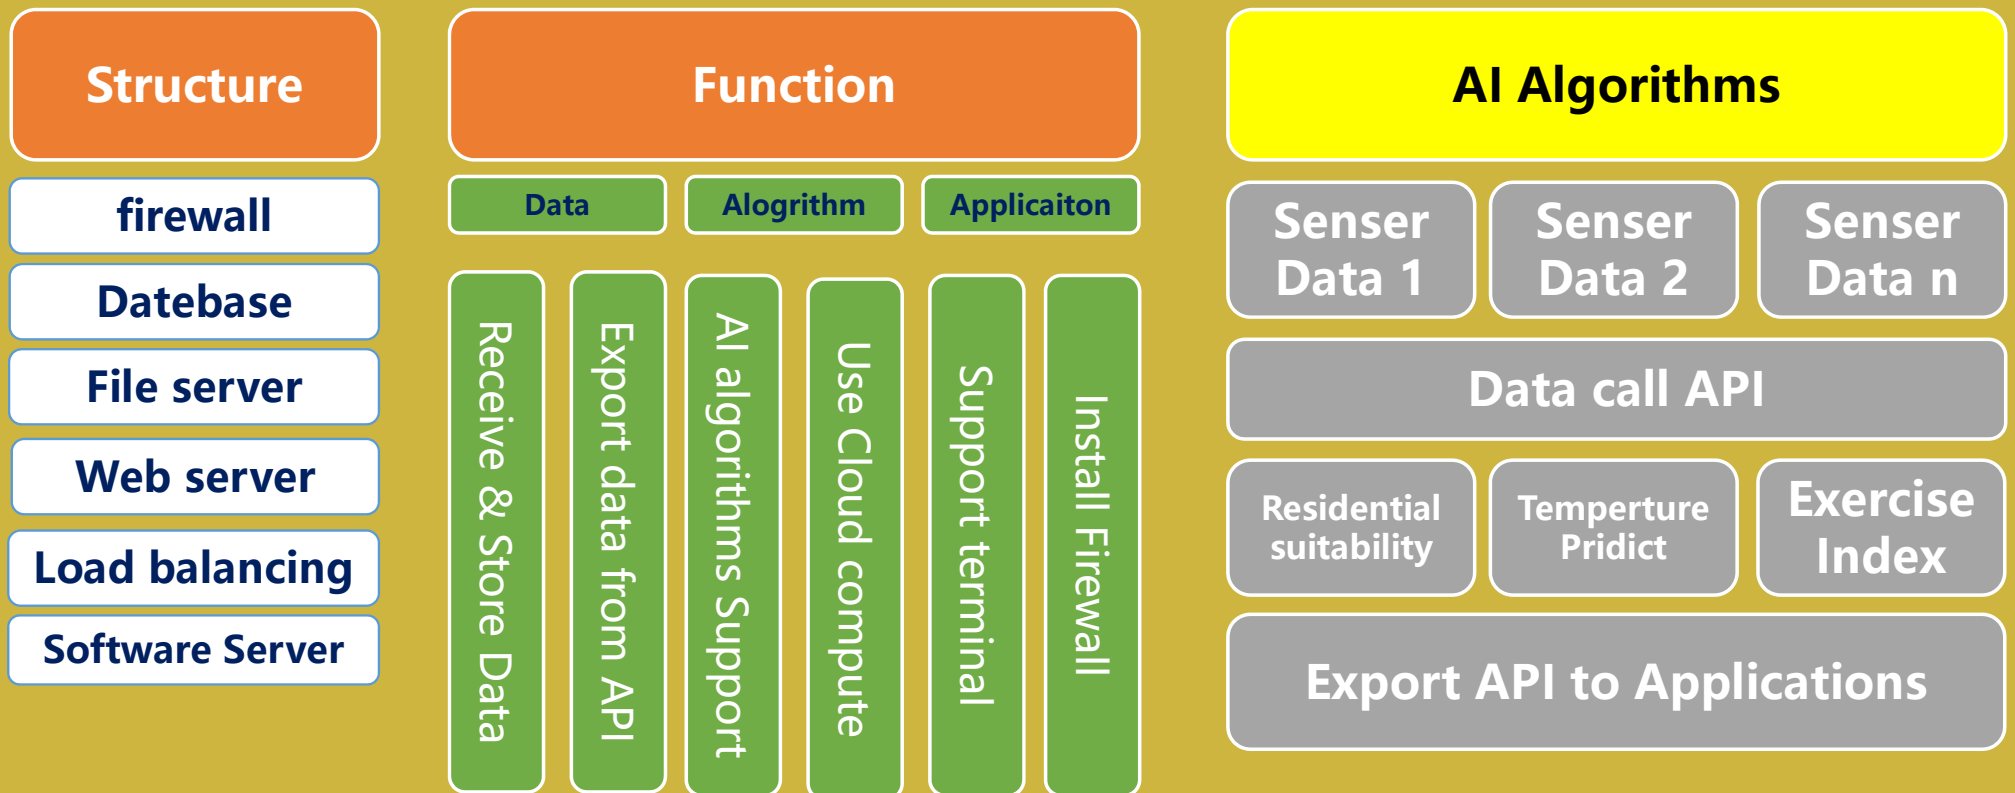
Structure

firewall

Datebase

File server

Web server

Load balancing

Software Server

Function

Data

Alogrithm

Applicaiton

Receive & Store Data

Export data from API

AI algorithms Support

Use Cloud compute

Support terminal

Install Firewall

AI Algorithms

Senser Data 1

Senser Data 2

Senser Data n

Data call API

Residential suitability

Temperture Pridict

Exercise Index

Export API to Applications